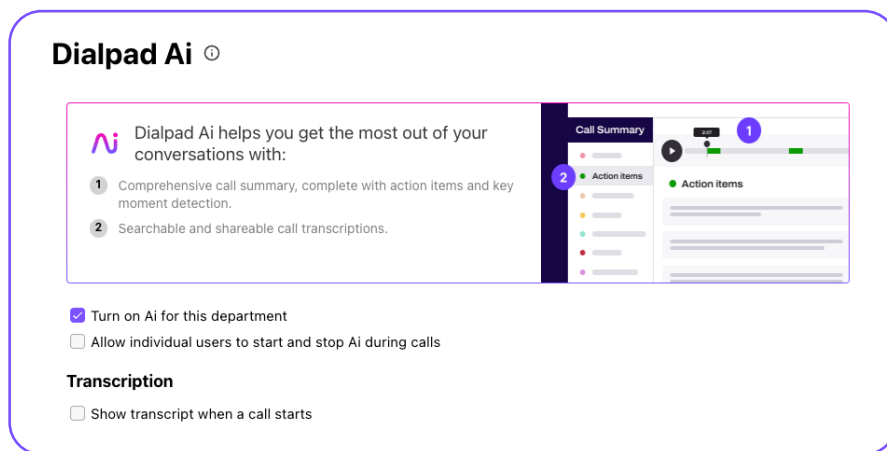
Dialpad Ai ⓘ

Ai Dialpad Ai helps you get the most out of your conversations with:

1 Comprehensive call summary, complete with action items and key moment detection.

2 Searchable and shareable call transcriptions.

Call Summary

2:37

1

2 Action items

Action items

Turn on Ai for this department

Allow individual users to start and stop Ai during calls

Transcription

Show transcript when a call starts